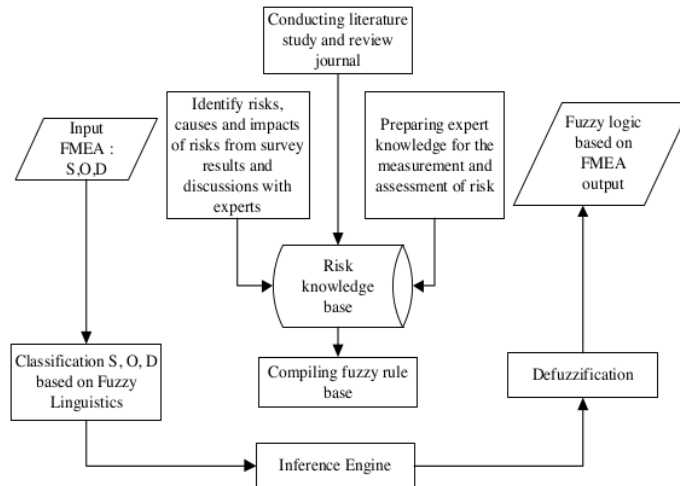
Conducting literature study and review journal

Input FMEA : S,O,D

Identify risks, causes and impacts of risks from survey results and discussions with experts

Preparing expert knowledge for the measurement and assessment of risk

Fuzzy logic based on FMEA output

Risk knowledge base

Compiling fuzzy rule base

Classification S, O, D based on Fuzzy Linguistics

Defuzzification

Inference Engine